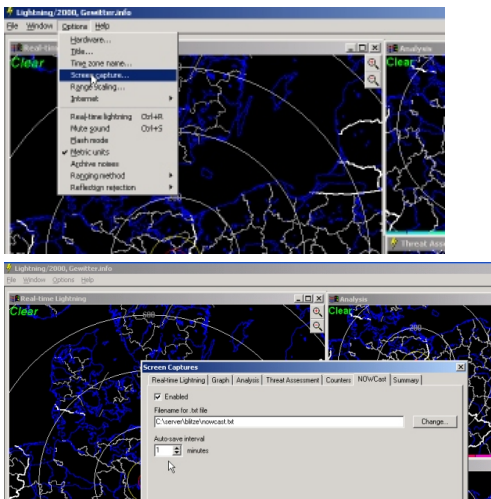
Lightning/2000, Gewitter.info
File Window Options Help
Real-tim
Clear
Hardware...
Title...
Time zone name...
Screen capture...
Range scaling...
Internet
Real-time lightning Ctrl+R
Mute sound Ctrl+S
Flash mode
Metric units
Archive noises
Ranging method
Reflection rejection
Analysis
Clear
Threat Ass

Lightning/2000, Gewitter.info
File Window Options Help
Real-time Lightning
Clear
600
Analysis
Clear
Screen Captures
Real-Time Lightning | Graph | Analysis | Threat Assessment | Counters | NOWCast | Summary
Enabled
Filename for .txt file
C:\server\blitze\nowcast.txt
Change...
Auto-save interval
1 minutes